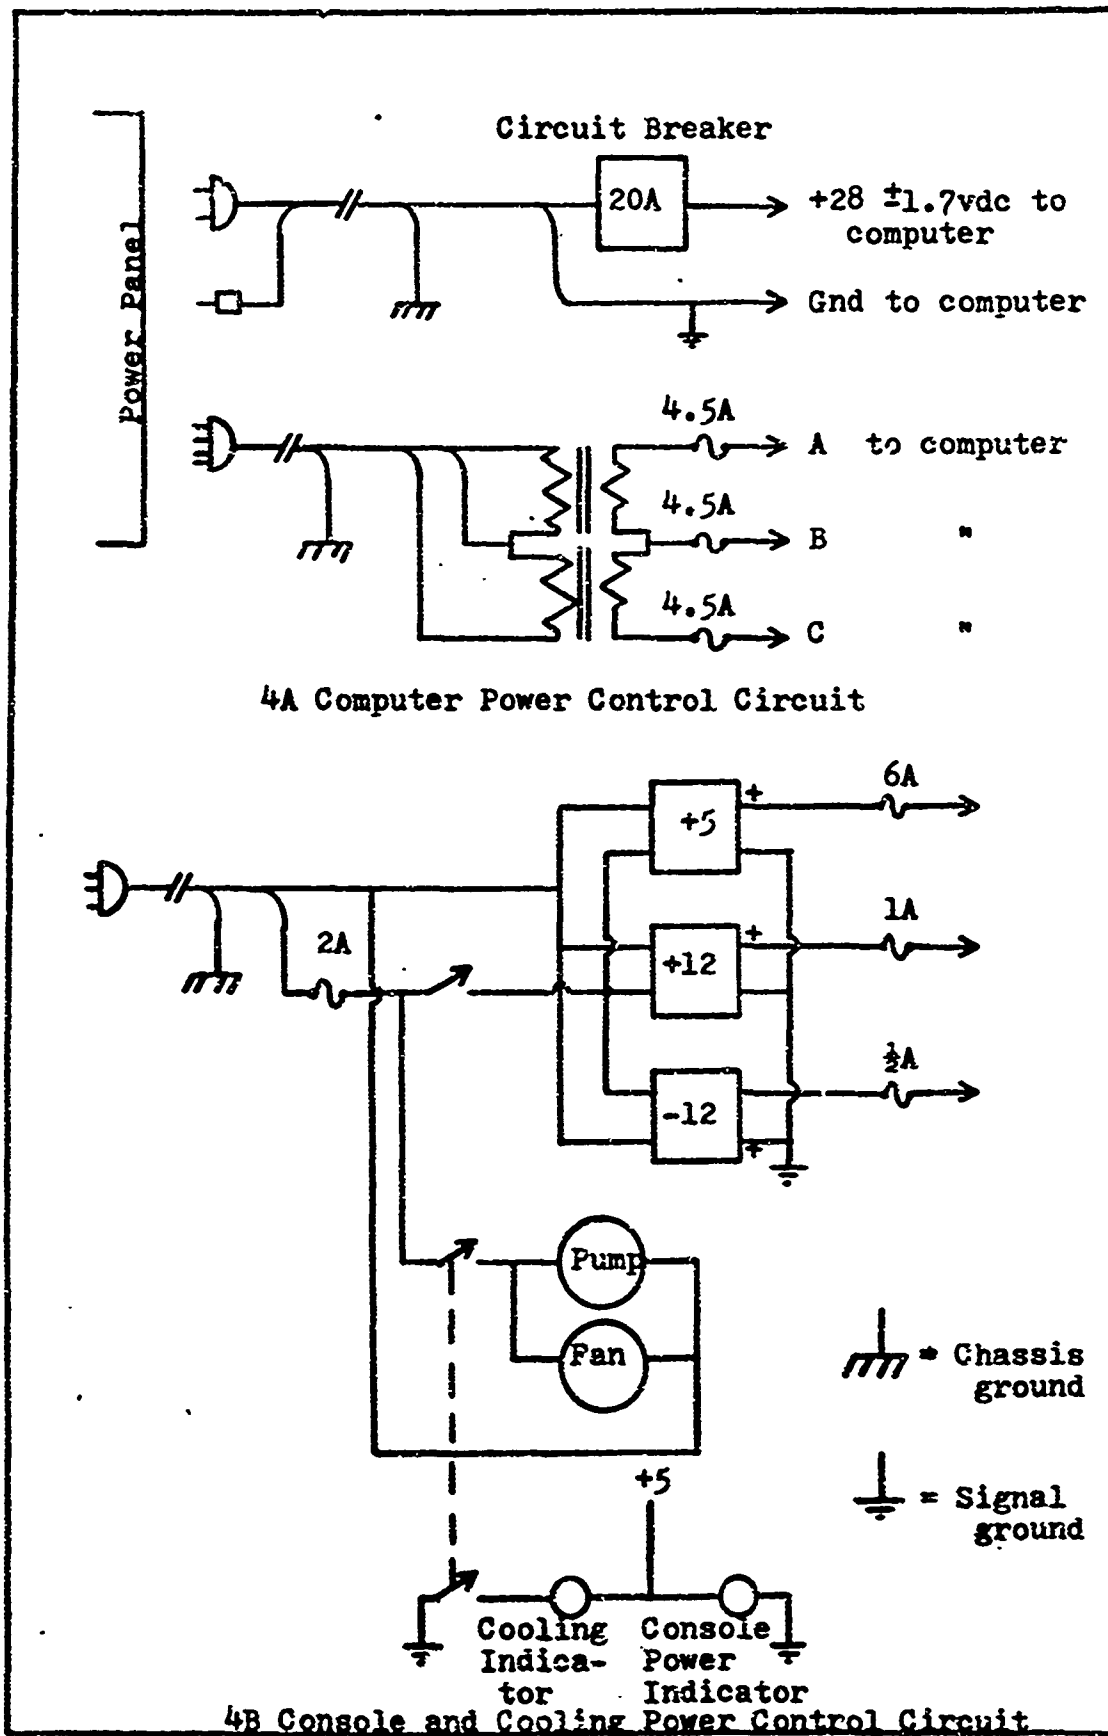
Power Panel

Circuit Breaker

20A

+28 $\pm$1.7vdc to computer

Gnd to computer

4.5A

A to computer

4.5A

B "

4.5A

C "

4A Computer Power Control Circuit

6A

+5

+

1A

+12

+

2A

$\frac{1}{2}$A

-12

+

Pump

Fan

= Chassis ground

= Signal ground

+5

Cooling Indicator

Console Power Indicator

4B Console and Cooling Power Control Circuit